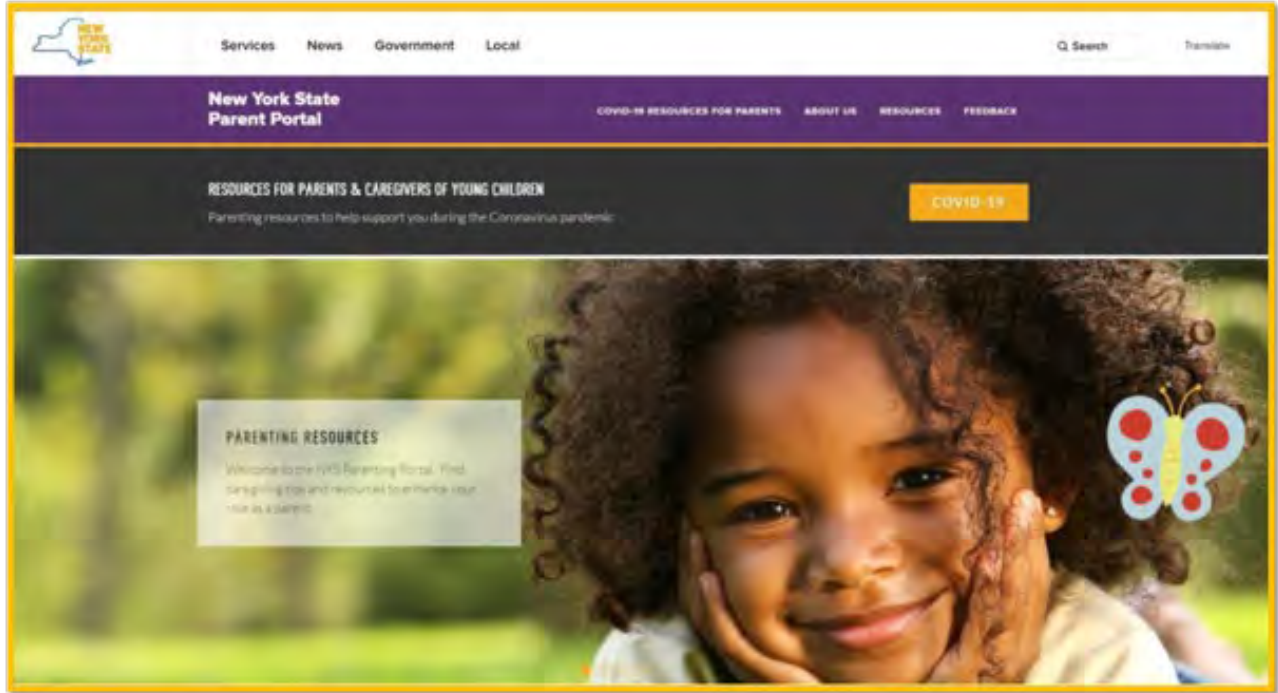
NEW YORK STATE

Services News Government Local

Search Translate

New York State Parent Portal

COVID-19 RESOURCES FOR PARENTS ABOUT US RESOURCES FEEDBACK

RESOURCES FOR PARENTS & CAREGIVERS OF YOUNG CHILDREN

Parenting resources to help support you during the Coronavirus pandemic

COVID-19

PARENTING RESOURCES

Welcome to the NYS Parenting Portal. Find caregiving tips and resources to enhance your role as a parent.